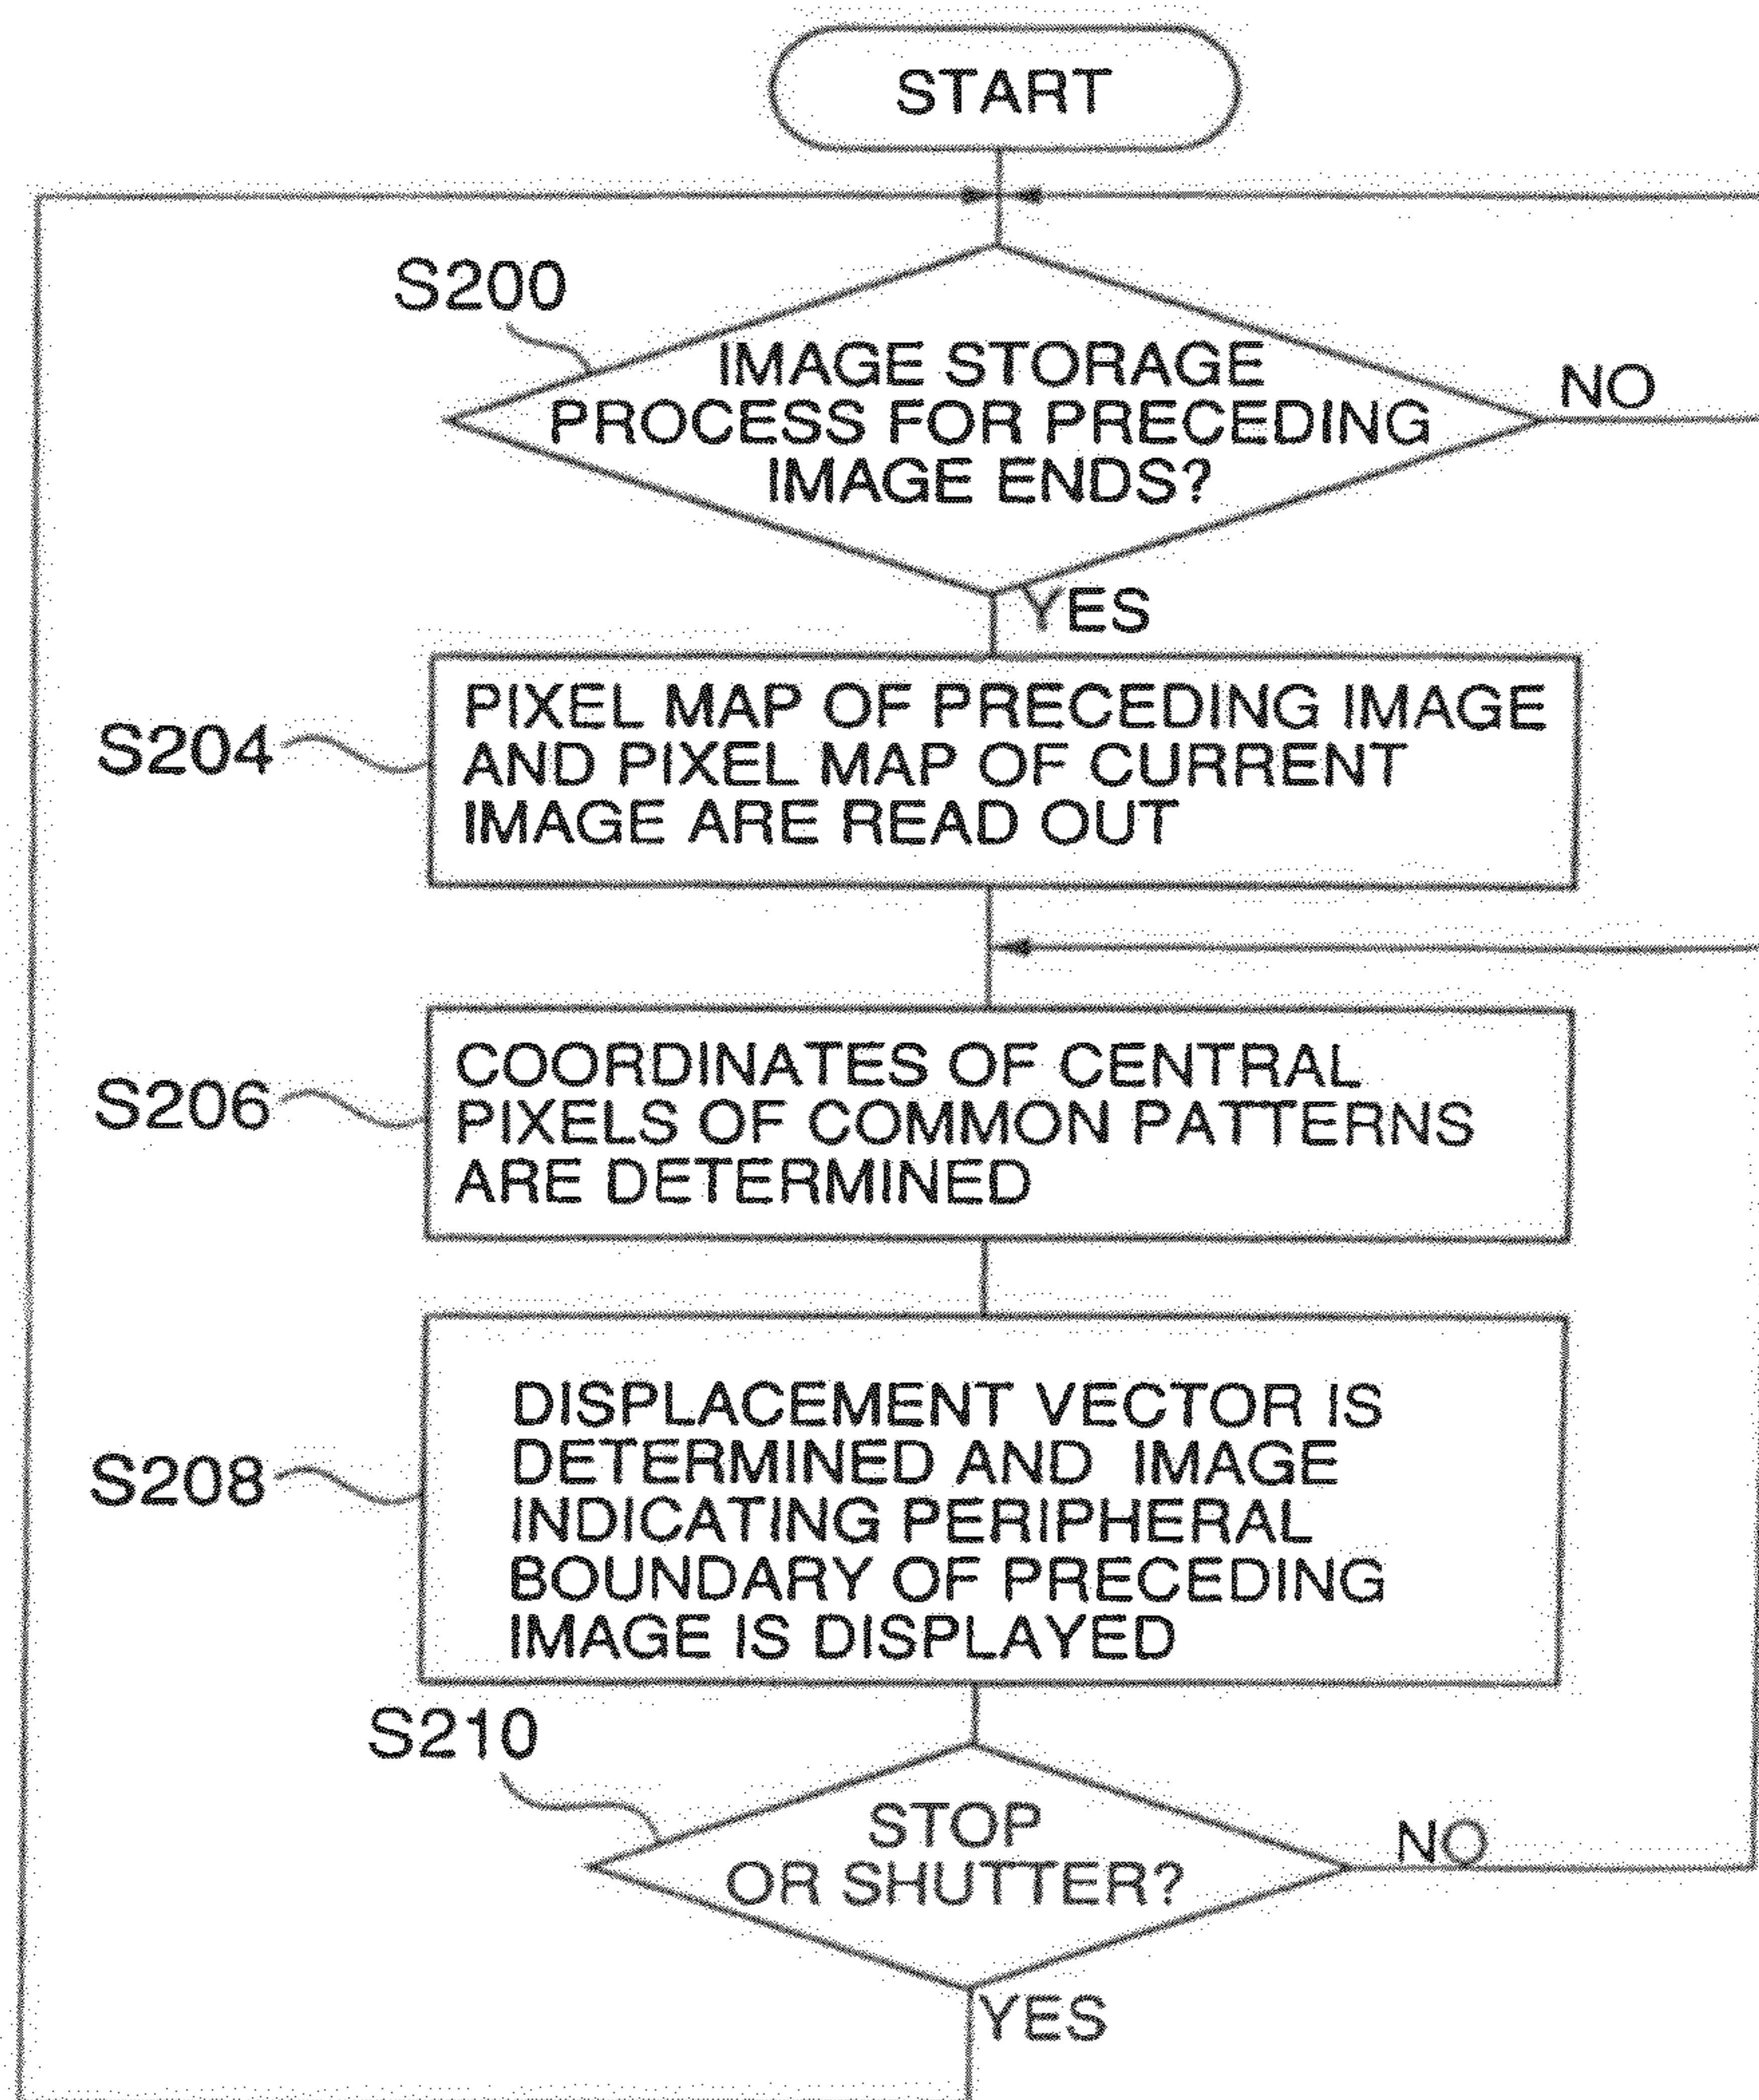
START

S200

IMAGE STORAGE PROCESS FOR PRECEDING IMAGE ENDS?

NO

YES

S204

PIXEL MAP OF PRECEDING IMAGE AND PIXEL MAP OF CURRENT IMAGE ARE READ OUT

S206

COORDINATES OF CENTRAL PIXELS OF COMMON PATTERNS ARE DETERMINED

S208

DISPLACEMENT VECTOR IS DETERMINED AND IMAGE INDICATING PERIPHERAL BOUNDARY OF PRECEDING IMAGE IS DISPLAYED

S210

STOP OR SHUTTER?

NO

YES